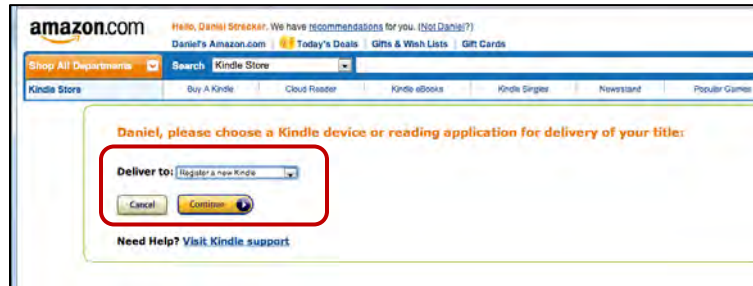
amazon.com

Hello, Daniel Strecker. We have recommendations for you. (Not Daniel?)

Daniel's Amazon.com | Today's Deals | Gifts & Wish Lists | Gift Cards

Shop All Departments

Search Kindle Store

Kindle Store | Buy A Kindle | Cloud Reader | Kindle eBooks | Kindle Singles | Newsstand | Popular Games

Daniel, please choose a Kindle device or reading application for delivery of your title:

Deliver to: Register a new Kindle

Cancel

Continue

Need Help? Visit Kindle support